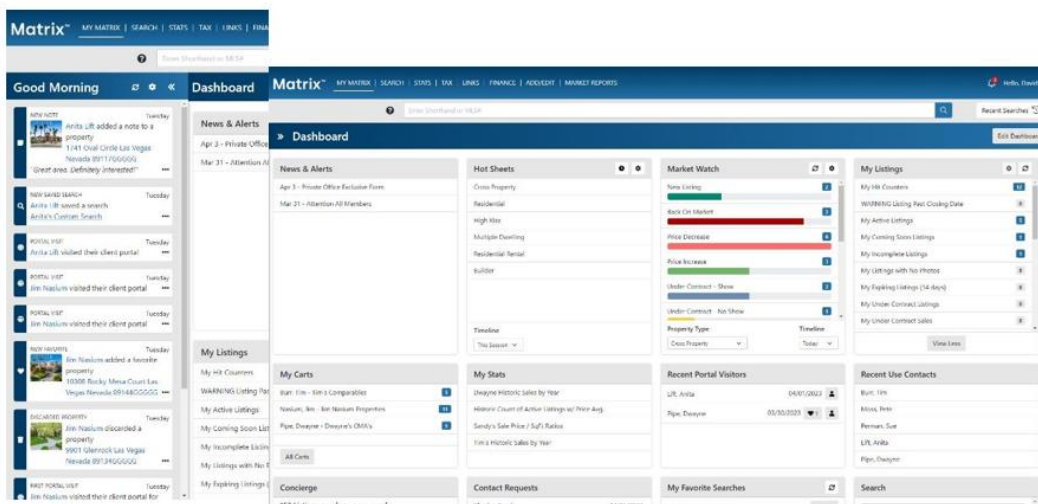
Matrix™ MY MATRIX | SEARCH | STATS | TAX | LINKS | FINA

Good Morning

NEW NOTE Tuesday
Anita Lift added a note to a property
1741 Oval Circle Las Vegas Nevada 89117GGGGG
"Great area. Definitely interested!"

NEW SAVED SEARCH Tuesday
Anita Lift saved a search
Anita's Custom Search

PORTAL VISIT Tuesday
Anita Lift visited their client portal

PORTAL VISIT Tuesday
Jim Naslum visited their client portal

PORTAL VISIT Tuesday
Jim Naslum visited their client portal

NEW FAVORITE Tuesday
Jim Naslum added a favorite property
10308 Rocky Mesa Court Las Vegas Nevada 89144GGGGG

DISCARDED PROPERTY Tuesday
Jim Naslum discarded a property
9901 Glenrock Las Vegas Nevada 89134GGGGG

FIRST PORTAL VISIT Tuesday
Jim Naslum visited their client portal for

Dashboard

News & Alerts
Apr 3 - Private Office
Mar 31 - Attention Al

My Listings
My Hit Counters
WARNING Listing Pas
My Active Listings
My Coming Soon Lis
My Incomplete Listin
My Listings with No P
My Expiring Listings (

Matrix™ MY MATRIX | SEARCH | STATS | TAX | LINKS | FINANCE | ADD/EDIT | MARKET REPORTS

Hello, David

Enter Shorthand or MLS#

Recent Searches

» Dashboard

Edit Dashboard

News & Alerts
Apr 3 - Private Office Exclusive Form
Mar 31 - Attention All Members

Hot Sheets
Cross Property
Residential
High Rise
Multiple Dwelling
Residential Rental
Builder
Timeline
This Session

Market Watch
New Listing
Back On Market
Price Decrease
Price Increase
Under Contract - Show
Under Contract - No Show
Property Type
Cross Property
Timeline
Today

My Listings
My Hit Counters
WARNING Listing Past Closing Date
My Active Listings
My Coming Soon Listings
My Incomplete Listings
My Listings with No Photos
My Expiring Listings (14 days)
My Under Contract Listings
My Under Contract Sales
View Less

My Carts
Burr, Tim - Tim's Comparables
Naslum, Jim - Jim Naslum Properties
Pipe, Dwayne - Dwayne's CMA's
All Carts

My Stats
Dwayne Historic Sales by Year
Historic Count of Active Listings w/ Price Avg
Sandy's Sale Price / SqFt Ratios
Tim's Historic Sales by Year

Recent Portal Visitors
Lift, Anita 04/01/2023
Pipe, Dwayne 03/30/2023

Recent Use Contacts
Burr, Tim
Moss, Pete
Perman, Sue
Lift, Anita
Pipe, Dwayne

Concierge

Contact Requests

My Favorite Searches

Search